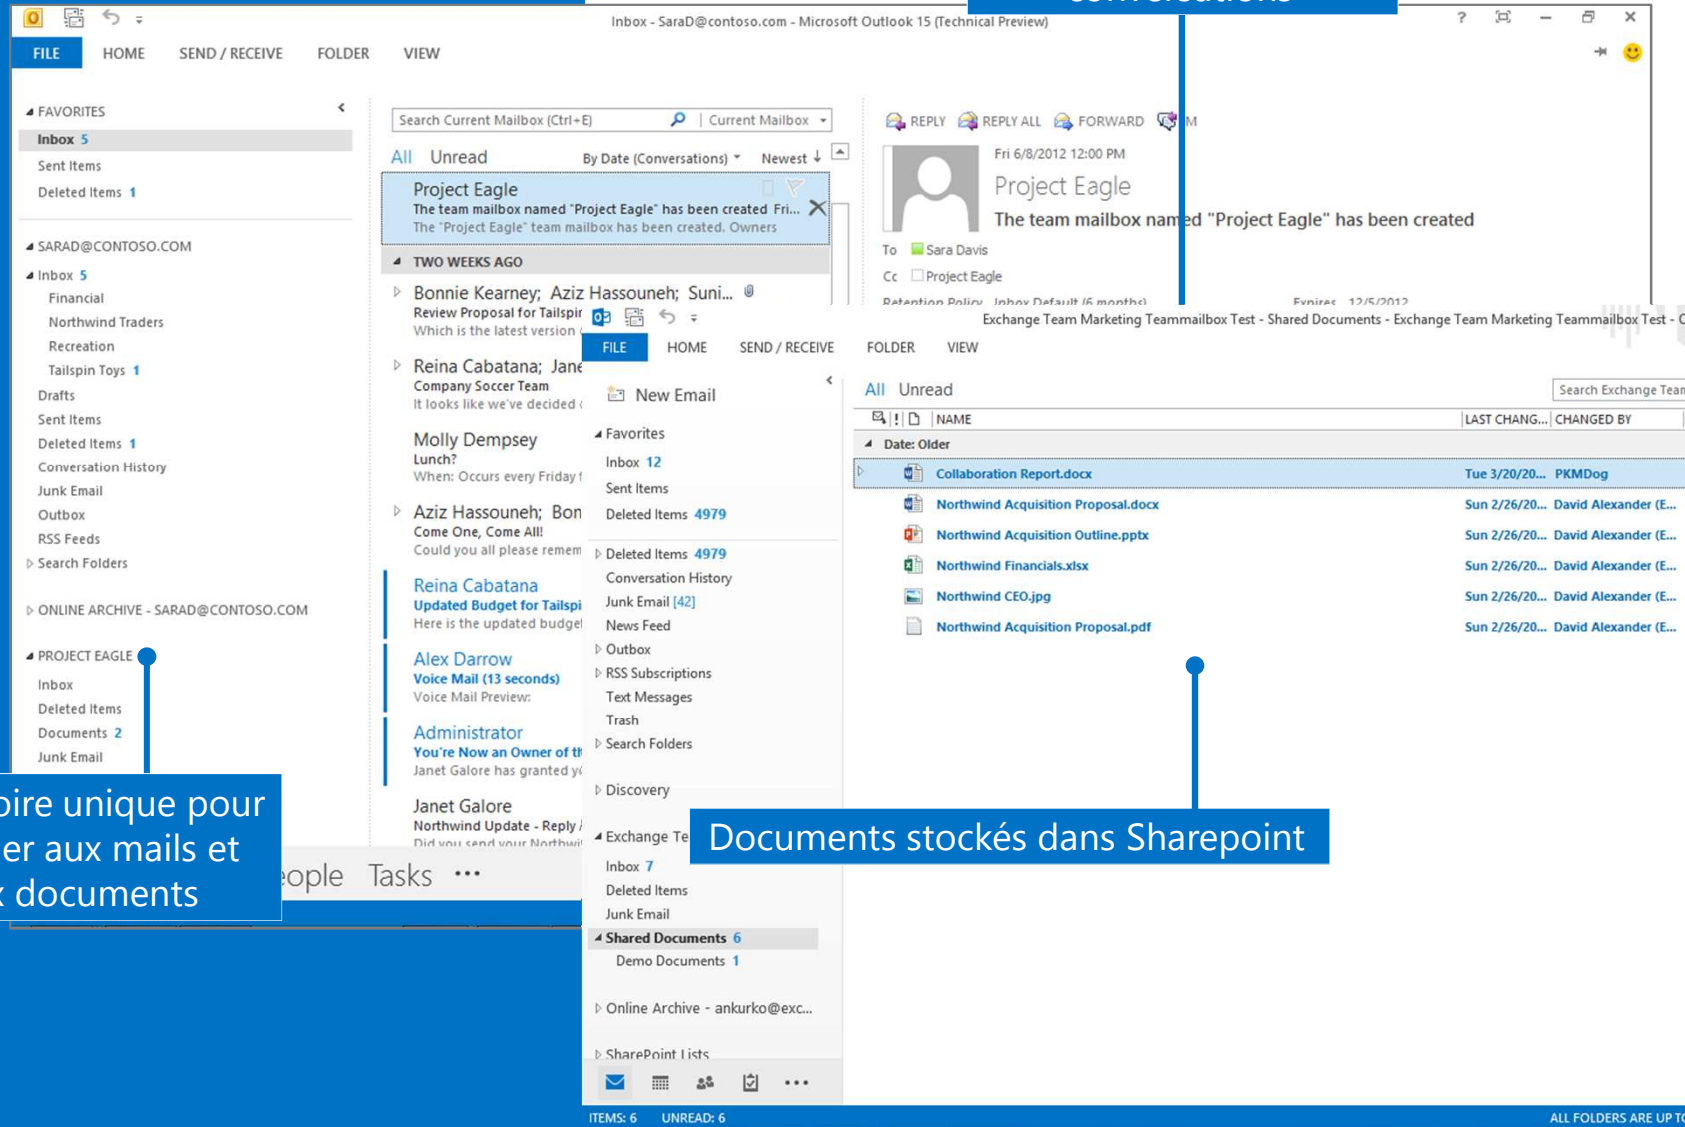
Inbox - SaraD@contoso.com - Microsoft Outlook 15 (Technical Preview)

FILE HOME SEND / RECEIVE FOLDER VIEW

FAVORITES
Inbox 5
Sent Items
Deleted Items 1

SARAD@CONTOSO.COM
Inbox 5
Financial
Northwind Traders
Recreation
Tailspin Toys 1
Drafts
Sent Items
Deleted Items 1
Conversation History
Junk Email
Outbox
RSS Feeds
Search Folders

ONLINE ARCHIVE - SARAD@CONTOSO.COM

PROJECT EAGLE
Inbox
Deleted Items
Documents 2
Junk Email

Search Current Mailbox (Ctrl+E) Current Mailbox

All Unread By Date (Conversations) Newest

Project Eagle
The team mailbox named "Project Eagle" has been created Fri...
The "Project Eagle" team mailbox has been created. Owners

TWO WEEKS AGO

Bonnie Kearney; Aziz Hassouneh; Suni...
Review Proposal for Tailspir
Which is the latest version

Reina Cabatana; Jane
Company Soccer Team
It looks like we've decided

Molly Dempsey
Lunch?
When: Occurs every Friday f

Aziz Hassouneh; Bon
Come One, Come All!
Could you all please remem

Reina Cabatana
Updated Budget for Tailspi
Here is the updated budge

Alex Darrow
Voice Mail (13 seconds)
Voice Mail Preview:

Administrator
You're Now an Owner of th
Janet Galore has granted y

Janet Galore
Northwind Update - Reply
Did you send your Northwi

REPLY REPLY ALL FORWARD M

Fri 6/8/2012 12:00 PM
Project Eagle
The team mailbox named "Project Eagle" has been created
To Sara Davis
Cc Project Eagle
Retention Policy Inbox Default (6 months) Expires 12/5/2012

oire unique pour
er aux mails et
documents

eople Tasks ···

Exchange Team Marketing Teammailbox Test - Shared Documents - Exchange Team Marketing Teammailbox Test - C

FILE HOME SEND / RECEIVE FOLDER VIEW

New Email
Favorites
Inbox 12
Sent Items
Deleted Items 4979
Deleted Items 4979
Conversation History
Junk Email [42]
News Feed
Outbox
RSS Subscriptions
Text Messages
Trash
Search Folders
Discovery
Exchange Te
Inbox 7
Deleted Items
Junk Email
Shared Documents 6
Demo Documents 1
Online Archive - ankurko@exc...
SharePoint Lists

All Unread Search Exchange Tean

| | NAME | LAST CHANG... | CHANGED BY |
|---|---|---|---|
| Date: Older | | | |
| | Collaboration Report.docx | Tue 3/20/20... | PKMDog |
| | Northwind Acquisition Proposal.docx | Sun 2/26/20... | David Alexander (E... |
| | Northwind Acquisition Outline.pptx | Sun 2/26/20... | David Alexander (E... |
| | Northwind Financials.xlsx | Sun 2/26/20... | David Alexander (E... |
| | Northwind CEO.jpg | Sun 2/26/20... | David Alexander (E... |
| | Northwind Acquisition Proposal.pdf | Sun 2/26/20... | David Alexander (E... |

Documents stockés dans Sharepoint

ITEMS: 6 UNREAD: 6 ALL FOLDERS ARE UP T